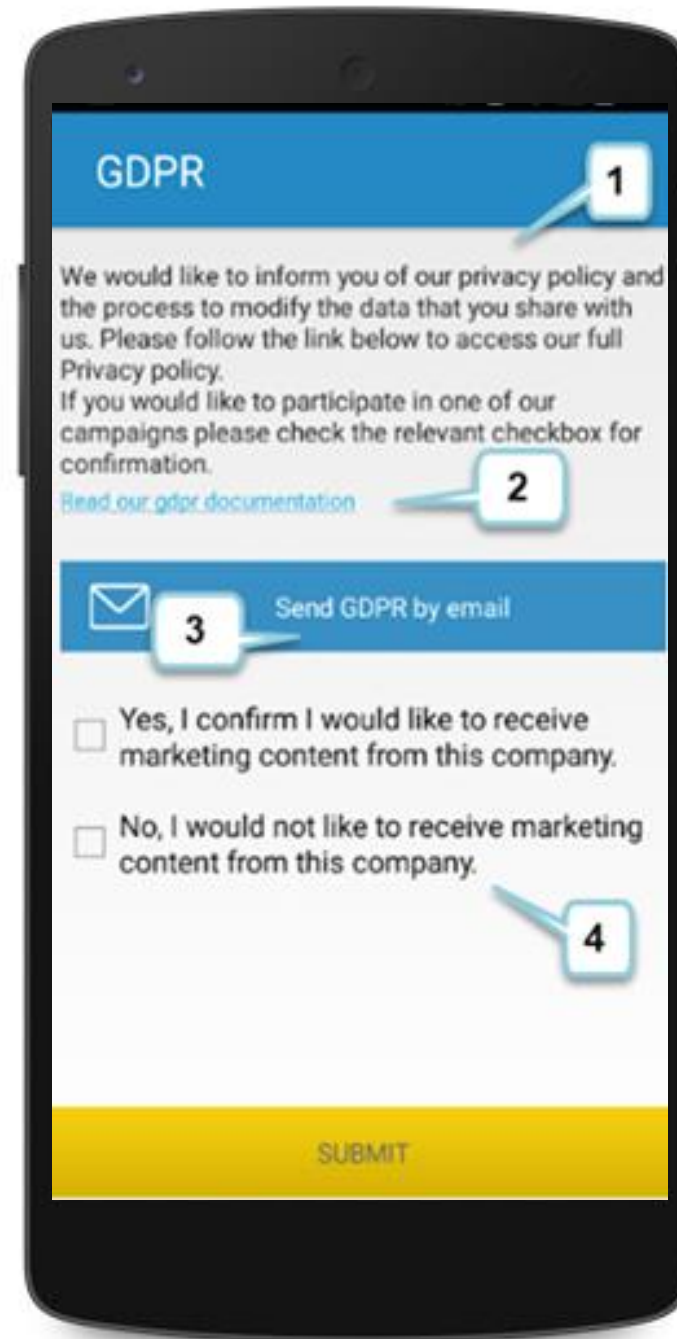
GDPR

1

We would like to inform you of our privacy policy and the process to modify the data that you share with us. Please follow the link below to access our full Privacy policy.
If you would like to participate in one of our campaigns please check the relevant checkbox for confirmation.

Read our gdpr documentation

2

Send GDPR by email

3

Yes, I confirm I would like to receive marketing content from this company.

No, I would not like to receive marketing content from this company.

4

SUBMIT